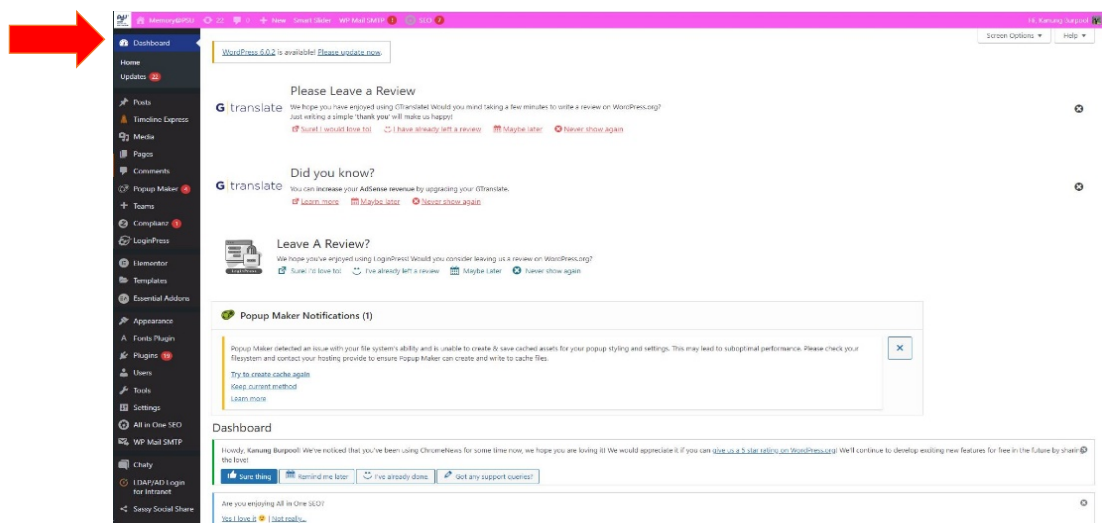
Memory@PSD 22 0 + New Smart Slider WP Mail SMTP 1 SEO 7 Hi, Kanung Surpodi

Screen Options ▾ Help ▾

Dashboard

Home
Updates 22

Posts
Timeline Express
Media
Pages
Comments
Popup Maker 4
Teams
Complianz 1
LoginPress

Elementor
Templates
Essential Addons

Appearance
Fonts Plugin
Plugins 19
Users
Tools
Settings
All in One SEO
WP Mail SMTP

Chaty
LDAP/AD Login for Intranet
Sassy Social Share

WordPress 6.0.2 is available! Please update now.

Please Leave a Review

G|translate We hope you have enjoyed using GTranslate! Would you mind taking a few minutes to write a review on WordPress.org? Just writing a simple 'thank you' will make us happy!

Sure! I would love to! I have already left a review Maybe later Never show again

Did you know?

G|translate You can increase your AdSense revenue by upgrading your GTranslate.

Learn more Maybe later Never show again

Leave A Review?

We hope you've enjoyed using LoginPress! Would you consider leaving us a review on WordPress.org?

Sure! I'd love to! I've already left a review Maybe Later Never show again

Popup Maker Notifications (1)

Popup Maker detected an issue with your file system's ability and is unable to create & save cached assets for your popup styling and settings. This may lead to suboptimal performance. Please check your filesystem and contact your hosting provide to ensure Popup Maker can create and write to cache files.

Try to create cache again
Keep current method
Learn more

Dashboard

Howdy, Kanung Surpodi! We've noticed that you've been using ChromeNews for some time now, we hope you are loving it! We would appreciate it if you can give us a 5 star rating on WordPress.org! We'll continue to develop exciting new features for free in the future by sharing the love!

Sure thing Remind me later I've already done Got any support queries?

Are you enjoying All in One SEO?

Yes I love it | Not really...